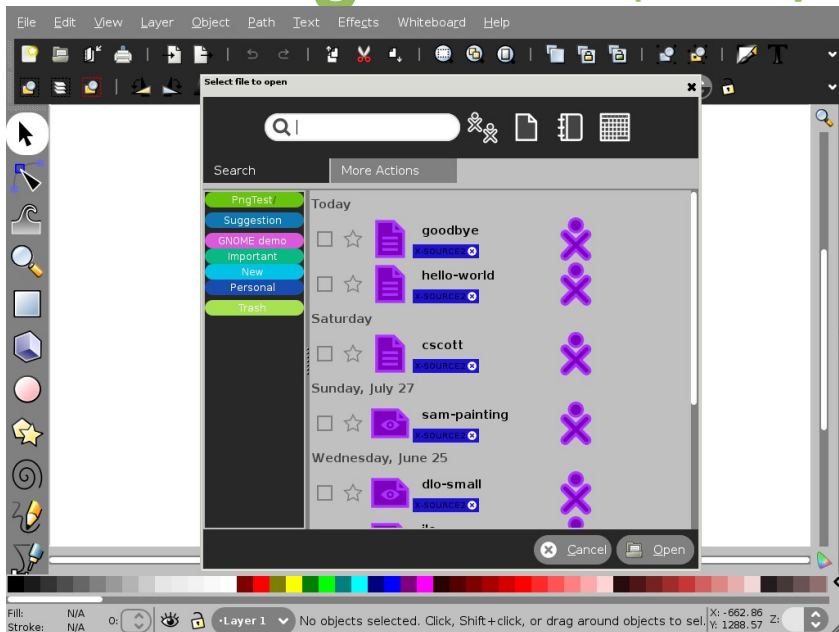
File Edit View Layer Object Path Text Effects Whiteboard Help

Select file to open

Search More Actions

PngTest
Suggestion
GNOME demo
Important
New
Personal
Trash

Today
goodbye
X-SOURCE
hello-world
X-SOURCE
Saturday
cscott
X-SOURCE
Sunday, July 27
sam-painting
X-SOURCE
Wednesday, June 25
dlo-small
X-SOURCE

Cancel Open

Fill: N/A
Stroke: N/A
O:
·Layer 1
No objects selected. Click, Shift+click, or drag around objects to sel.
X: -662.86
Y: 1288.57
Z: